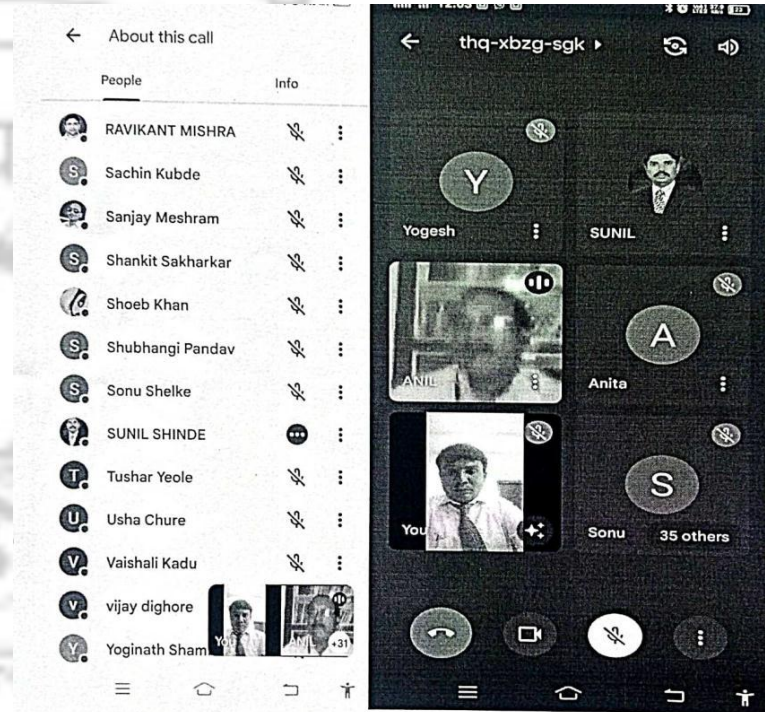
About this call

People

Info

RAVIKANT MISHRA

S Sachin Kubde

Sanjay Meshram

S Shankit Sakharkar

Shoeb Khan

S Shubhangi Pandav

S Sonu Shelke

SUNIL SHINDE

T Tushar Yeole

U Usha Chure

V Vaishali Kadu

V vijay dighore

Y Yoginath Sham

You

ANIL

+31

thq-xbzg-sgk

Y

Yogesh

SUNIL

ANIL

A

Anita

You

S

Sonu

35 others